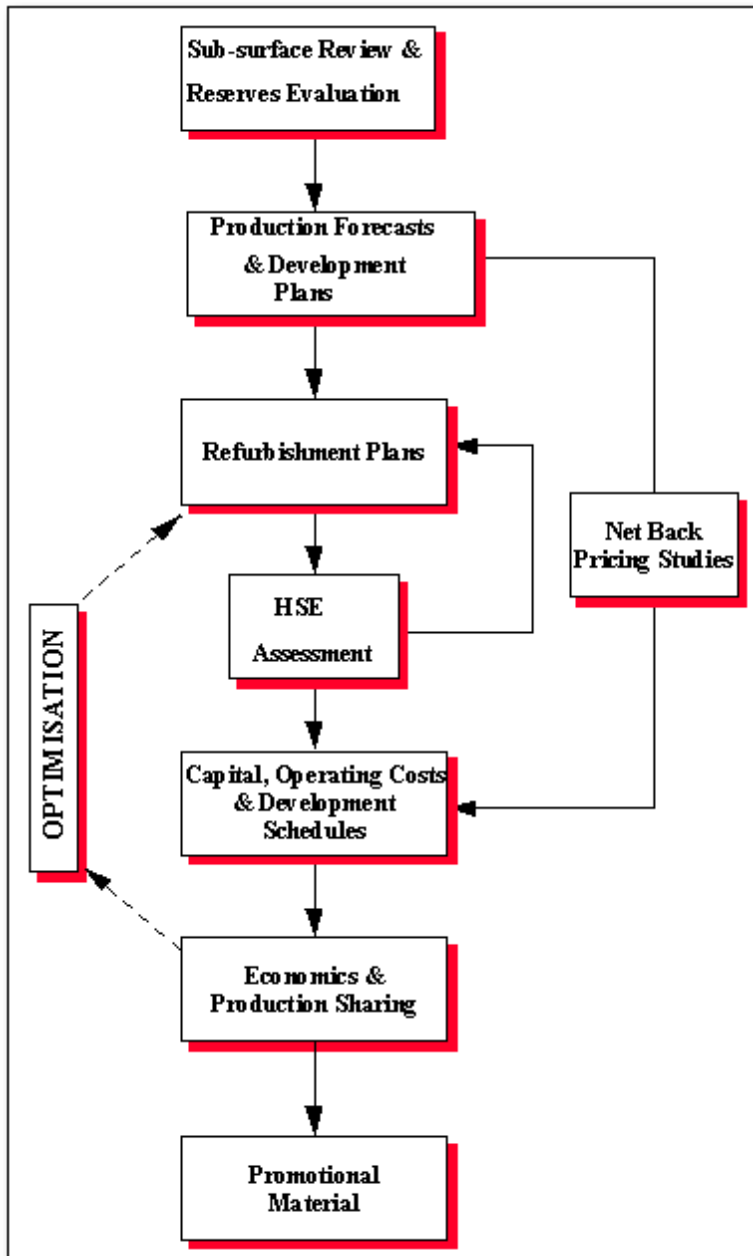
Sub-surface Review & Reserves Evaluation

Production Forecasts & Development Plans

Refurbishment Plans

HSE Assessment

Capital, Operating Costs & Development Schedules

Economics & Production Sharing

Promotional Material

Net Back Pricing Studies

OPTIMISATION